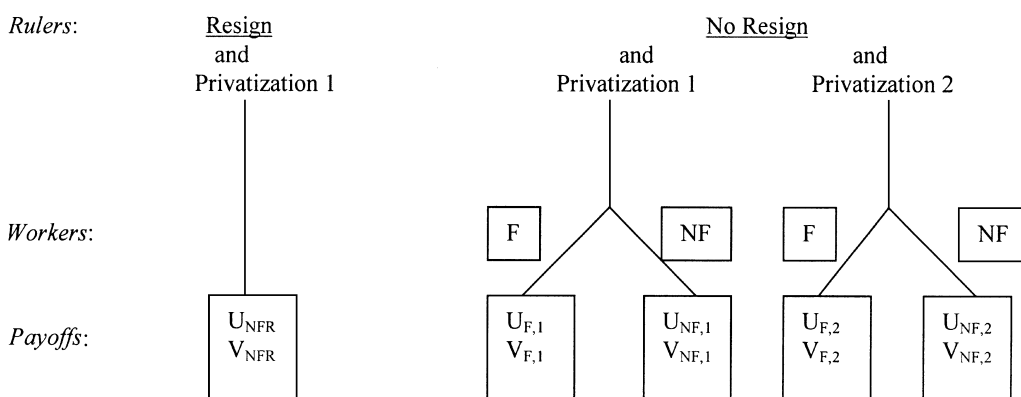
Rulers:

Resign and Privatization 1

No Resign

and Privatization 1

and Privatization 2

Workers:

F

NF

F

NF

Payoffs:

$U_{NFR}$ $V_{NFR}$

$U_{F,1}$ $V_{F,1}$

$U_{NF,1}$ $V_{NF,1}$

$U_{F,2}$ $V_{F,2}$

$U_{NF,2}$ $V_{NF,2}$